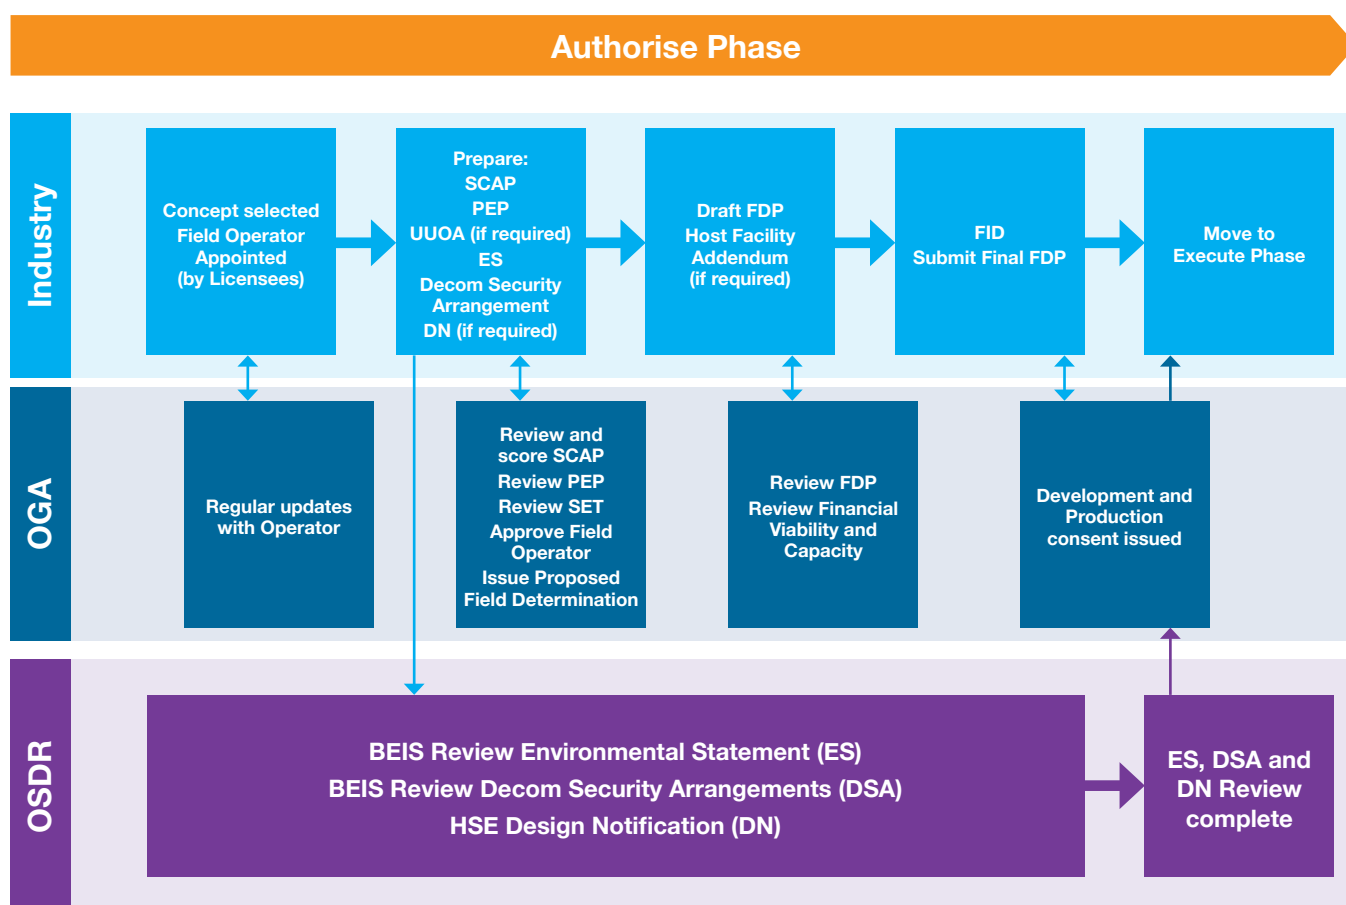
Authorise Phase

Industry

Concept selected Field Operator Appointed (by Licensees)

Prepare:
SCAP
PEP
UUOA (if required)
ES
Decom Security Arrangement
DN (if required)

Draft FDP
Host Facility Addendum (if required)

FID
Submit Final FDP

Move to Execute Phase

OGA

Regular updates with Operator

Review and score SCAP
Review PEP
Review SET
Approve Field Operator
Issue Proposed Field Determination

Review FDP
Review Financial Viability and Capacity

Development and Production consent issued

OSDR

BEIS Review Environmental Statement (ES)
BEIS Review Decom Security Arrangements (DSA)
HSE Design Notification (DN)

ES, DSA and DN Review complete